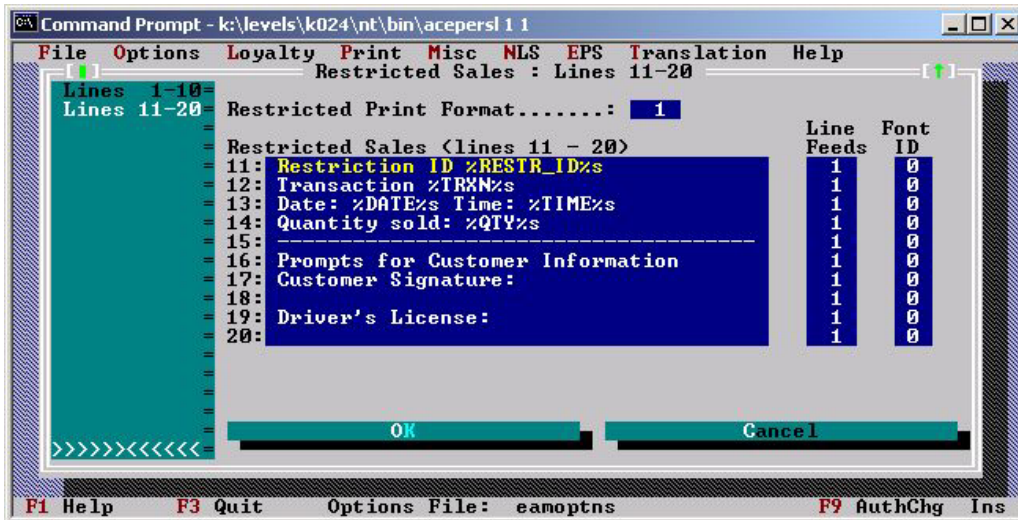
Command Prompt - k:\levels\k024\nt\bin\acepersl 1 1

File Options Loyalty Print Misc NLS EPS Translation Help

[■] Restricted Sales : Lines 11-20 [↑]

Lines 1-10
Lines 11-20

Restricted Print Format.......: 1

Restricted Sales (lines 11 - 20)

| | | Line Feeds | Font ID |
|---|---|---|---|
| 11: | Restriction ID %RESTR_ID%s | 1 | 0 |
| 12: | Transaction %TRXN%s | 1 | 0 |
| 13: | Date: %DATE%s Time: %TIME%s | 1 | 0 |
| 14: | Quantity sold: %QTY%s | 1 | 0 |
| 15: | ------------------------------------ | 1 | 0 |
| 16: | Prompts for Customer Information | 1 | 0 |
| 17: | Customer Signature: | 1 | 0 |
| 18: | | 1 | 0 |
| 19: | Driver's License: | 1 | 0 |
| 20: | | 1 | 0 |

>>>>>><<<<<<

OK

Cancel

F1 Help F3 Quit Options File: eamoptns F9 AuthChg Ins